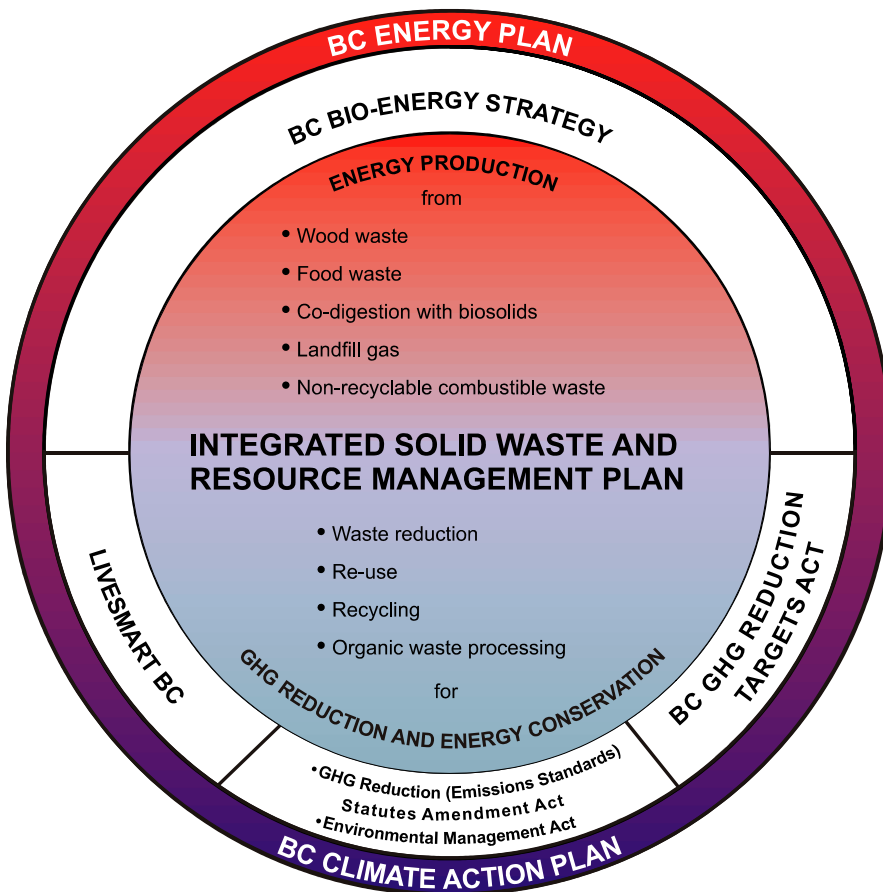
BC ENERGY PLAN

BC BIO-ENERGY STRATEGY

ENERGY PRODUCTION

from

• Wood waste
• Food waste
• Co-digestion with biosolids
• Landfill gas
• Non-recyclable combustible waste

INTEGRATED SOLID WASTE AND RESOURCE MANAGEMENT PLAN

• Waste reduction
• Re-use
• Recycling
• Organic waste processing

for

GHG REDUCTION AND ENERGY CONSERVATION

LIVESMART BC

BC GHG REDUCTION TARGETS ACT

•GHG Reduction (Emissions Standards) Statutes Amendment Act
•Environmental Management Act

BC CLIMATE ACTION PLAN